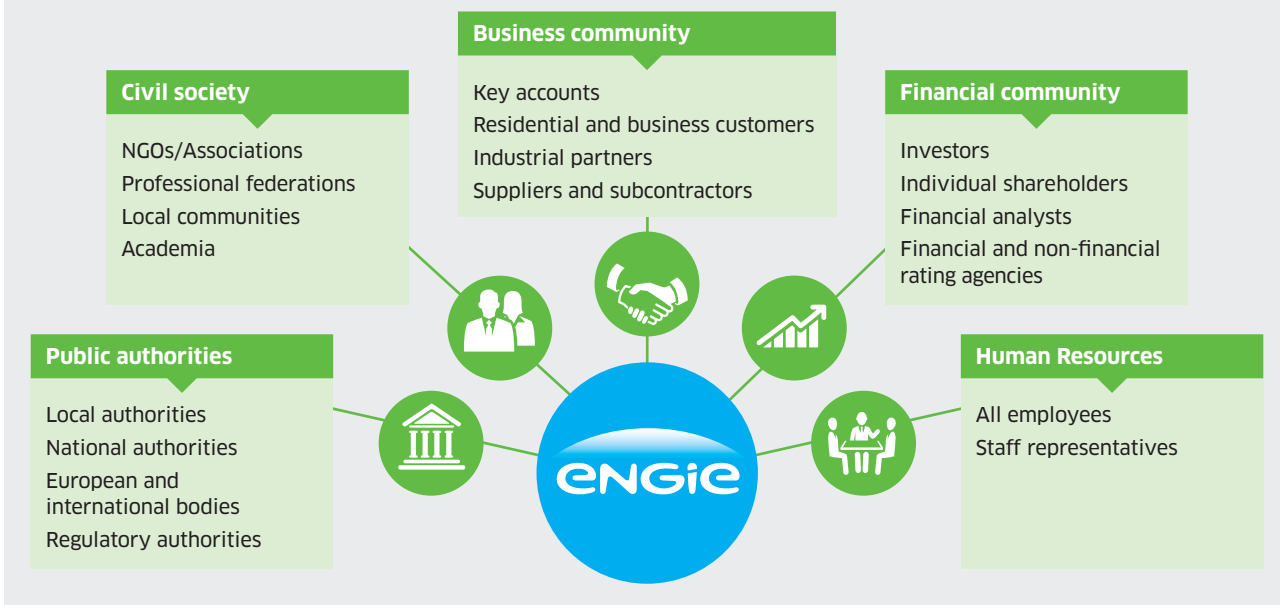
Business community

Key accounts
Residential and business customers
Industrial partners
Suppliers and subcontractors

Civil society

NGOs/Associations
Professional federations
Local communities
Academia

Financial community

Investors
Individual shareholders
Financial analysts
Financial and non-financial rating agencies

Public authorities

Local authorities
National authorities
European and international bodies
Regulatory authorities

Human Resources

All employees
Staff representatives

engie